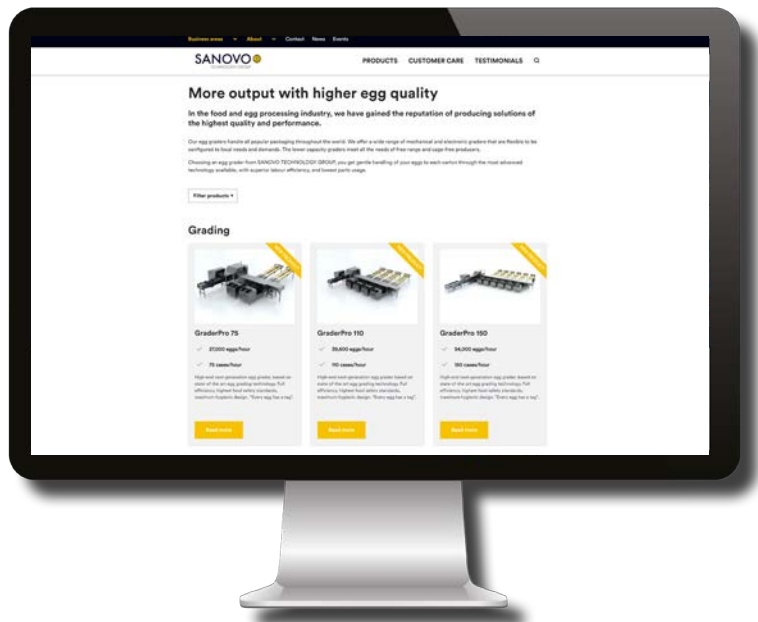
Business areas About Contact News Events

SANOVO TECHNOLOGY GROUP

PRODUCTS CUSTOMER CARE TESTIMONIALS

More output with higher egg quality

In the food and egg processing industry, we have gained the reputation of producing solutions of the highest quality and performance.

Our egg graders handle all popular packaging throughout the world. We offer a wide range of mechanical and electronic graders that are flexible to be configured to local needs and demands. The lower capacity graders meet all the needs of free range and cage free producers.

Choosing an egg grader from SANOVO TECHNOLOGY GROUP, you get gentle handling of your eggs to each carton through the most advanced technology available, with superior labour efficiency, and lowest parts usage.

Filter products

Grading

GraderPro 75

27,000 eggs/hour

75 cases/hour

High-end next generation egg grader, based on state of the art egg grading technology. Full efficiency, highest food safety standards, maximum hygienic design. "Every egg has a tag".

Read more

GraderPro 110

39,600 eggs/hour

110 cases/hour

High-end next generation egg grader, based on state of the art egg grading technology. Full efficiency, highest food safety standards, maximum hygienic design. "Every egg has a tag".

Read more

GraderPro 150

54,000 eggs/hour

150 cases/hour

High-end next generation egg grader, based on state of the art egg grading technology. Full efficiency, highest food safety standards, maximum hygienic design. "Every egg has a tag".

Read more